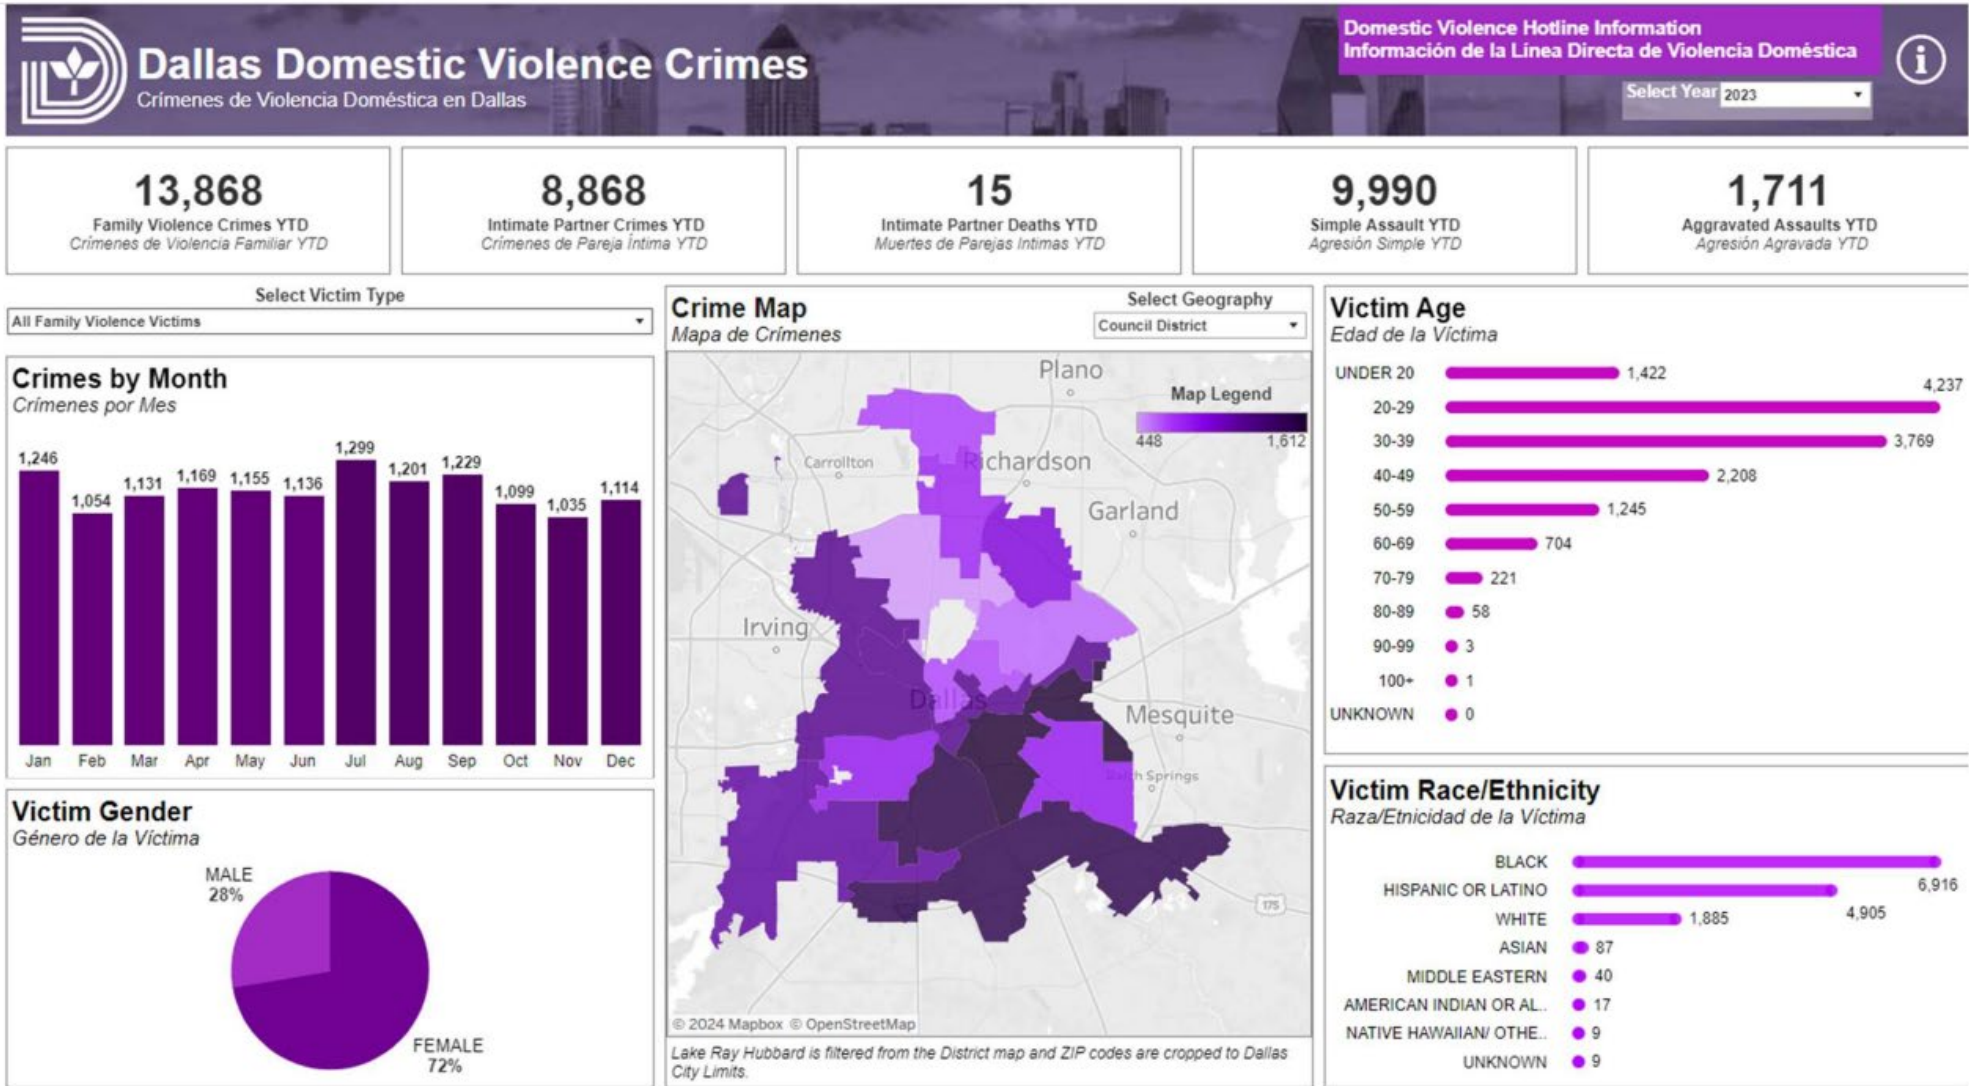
Dallas Domestic Violence Crimes
Crímenes de Violencia Doméstica en Dallas

Domestic Violence Hotline Information
Información de la Línea Directa de Violencia Doméstica

Select Year 2023

13,868
Family Violence Crimes YTD
Crímenes de Violencia Familiar YTD

8,868
Intimate Partner Crimes YTD
Crímenes de Pareja Íntima YTD

15
Intimate Partner Deaths YTD
Muertes de Parejas Íntimas YTD

9,990
Simple Assault YTD
Agresión Simple YTD

1,711
Aggravated Assaults YTD
Agresión Agravada YTD

Select Victim Type
All Family Violence Victims

Crimes by Month
Crímenes por Mes

| Jan | Feb | Mar | Apr | May | Jun | Jul | Aug | Sep | Oct | Nov | Dec |
|---|---|---|---|---|---|---|---|---|---|---|---|
| 1,246 | 1,054 | 1,131 | 1,169 | 1,155 | 1,136 | 1,299 | 1,201 | 1,229 | 1,099 | 1,035 | 1,114 |

Victim Gender
Género de la Víctima
MALE 28%
FEMALE 72%

Crime Map
Mapa de Crímenes
Select Geography
Council District
Map Legend
448 1,612
Plano
Carrollton
Richardson
Garland
Irving
Dallas
Mesquite
Balch Springs
175
© 2024 Mapbox © OpenStreetMap
Lake Ray Hubbard is filtered from the District map and ZIP codes are cropped to Dallas City Limits.

Victim Age
Edad de la Víctima

| UNDER 20 | 1,422 |
|---|---|
| 20-29 | 4,237 |
| 30-39 | 3,769 |
| 40-49 | 2,208 |
| 50-59 | 1,245 |
| 60-69 | 704 |
| 70-79 | 221 |
| 80-89 | 58 |
| 90-99 | 3 |
| 100+ | 1 |
| UNKNOWN | 0 |

Victim Race/Ethnicity
Raza/Etnicidad de la Víctima

| BLACK | 6,916 |
|---|---|
| HISPANIC OR LATINO | 4,905 |
| WHITE | 1,885 |
| ASIAN | 87 |
| MIDDLE EASTERN | 40 |
| AMERICAN INDIAN OR AL.. | 17 |
| NATIVE HAWAIIAN/ OTHE.. | 9 |
| UNKNOWN | 9 |